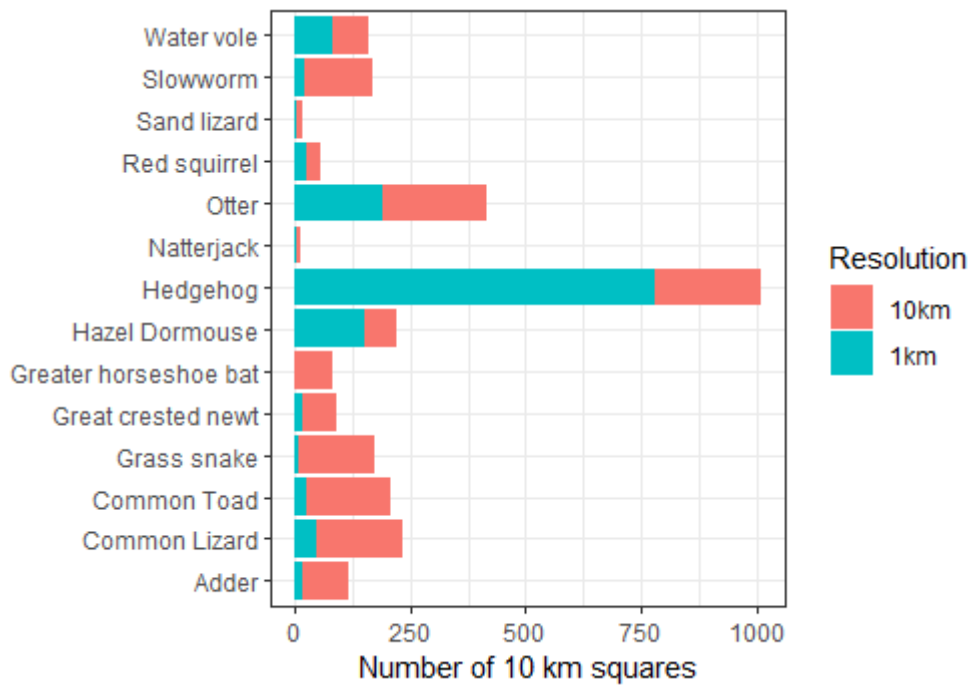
Water vole
Slowworm
Sand lizard
Red squirrel
Otter
Natterjack
Hedgehog
Hazel Dormouse
Greater horseshoe bat
Great crested newt
Grass snake
Common Toad
Common Lizard
Adder

0
250
500
750
1000
Number of 10 km squares

Resolution
10km
1km